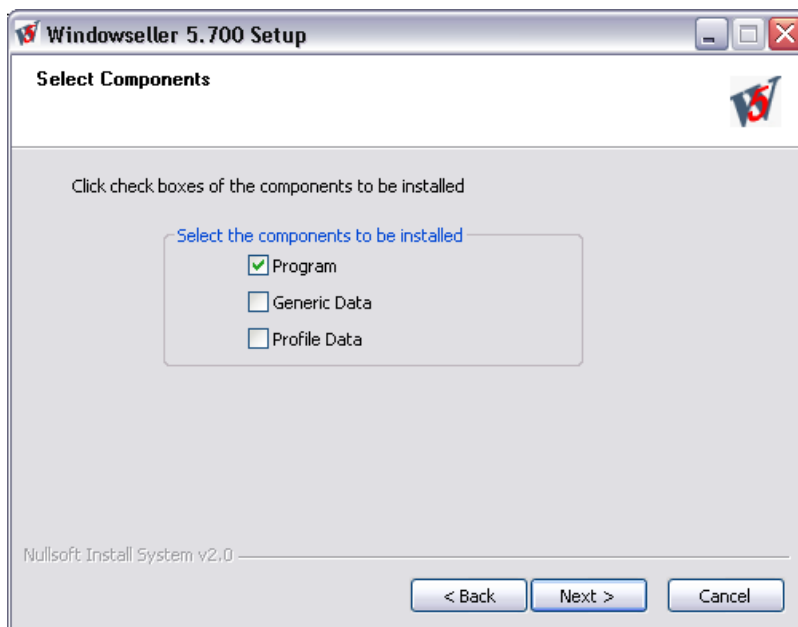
Windowseller 5.700 Setup

Select Components

Click check boxes of the components to be installed

Select the components to be installed

Program

Generic Data

Profile Data

Nullsoft Install System v2.0

< Back

Next >

Cancel